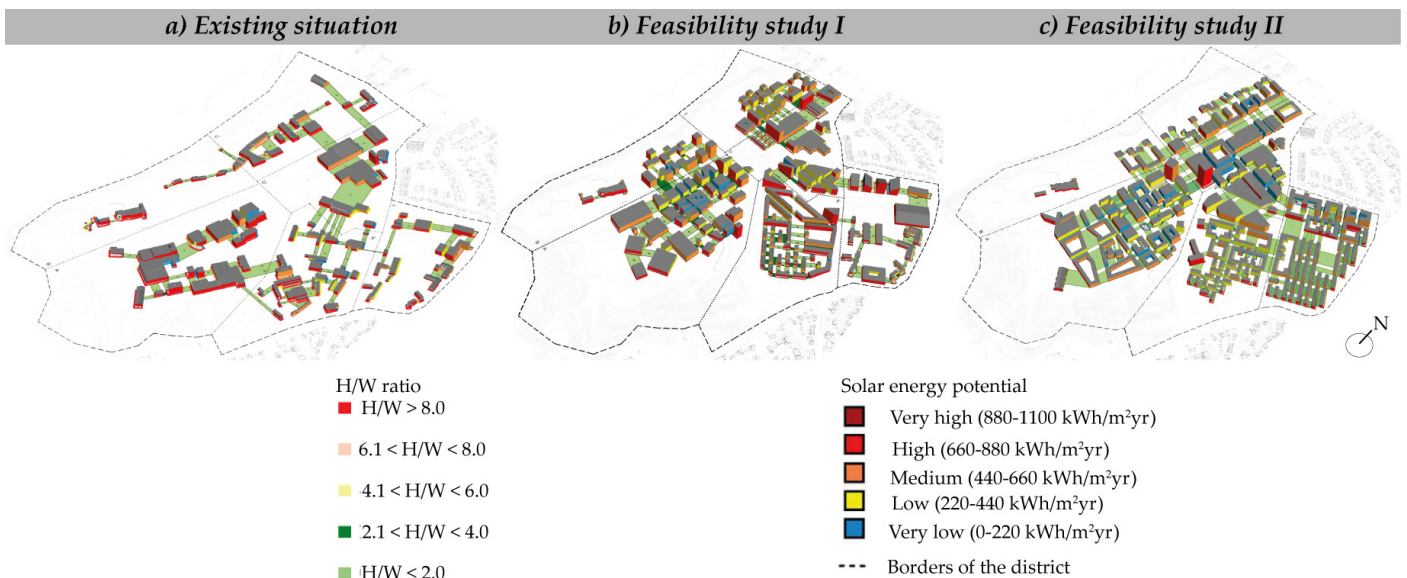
a) Existing situation

b) Feasibility study I

c) Feasibility study II

N

H/W ratio
H/W > 8.0
6.1 < H/W < 8.0
4.1 < H/W < 6.0
2.1 < H/W < 4.0
H/W < 2.0

Solar energy potential
Very high (880-1100 kWh/m$^2$yr)
High (660-880 kWh/m$^2$yr)
Medium (440-660 kWh/m$^2$yr)
Low (220-440 kWh/m$^2$yr)
Very low (0-220 kWh/m$^2$yr)
Borders of the district